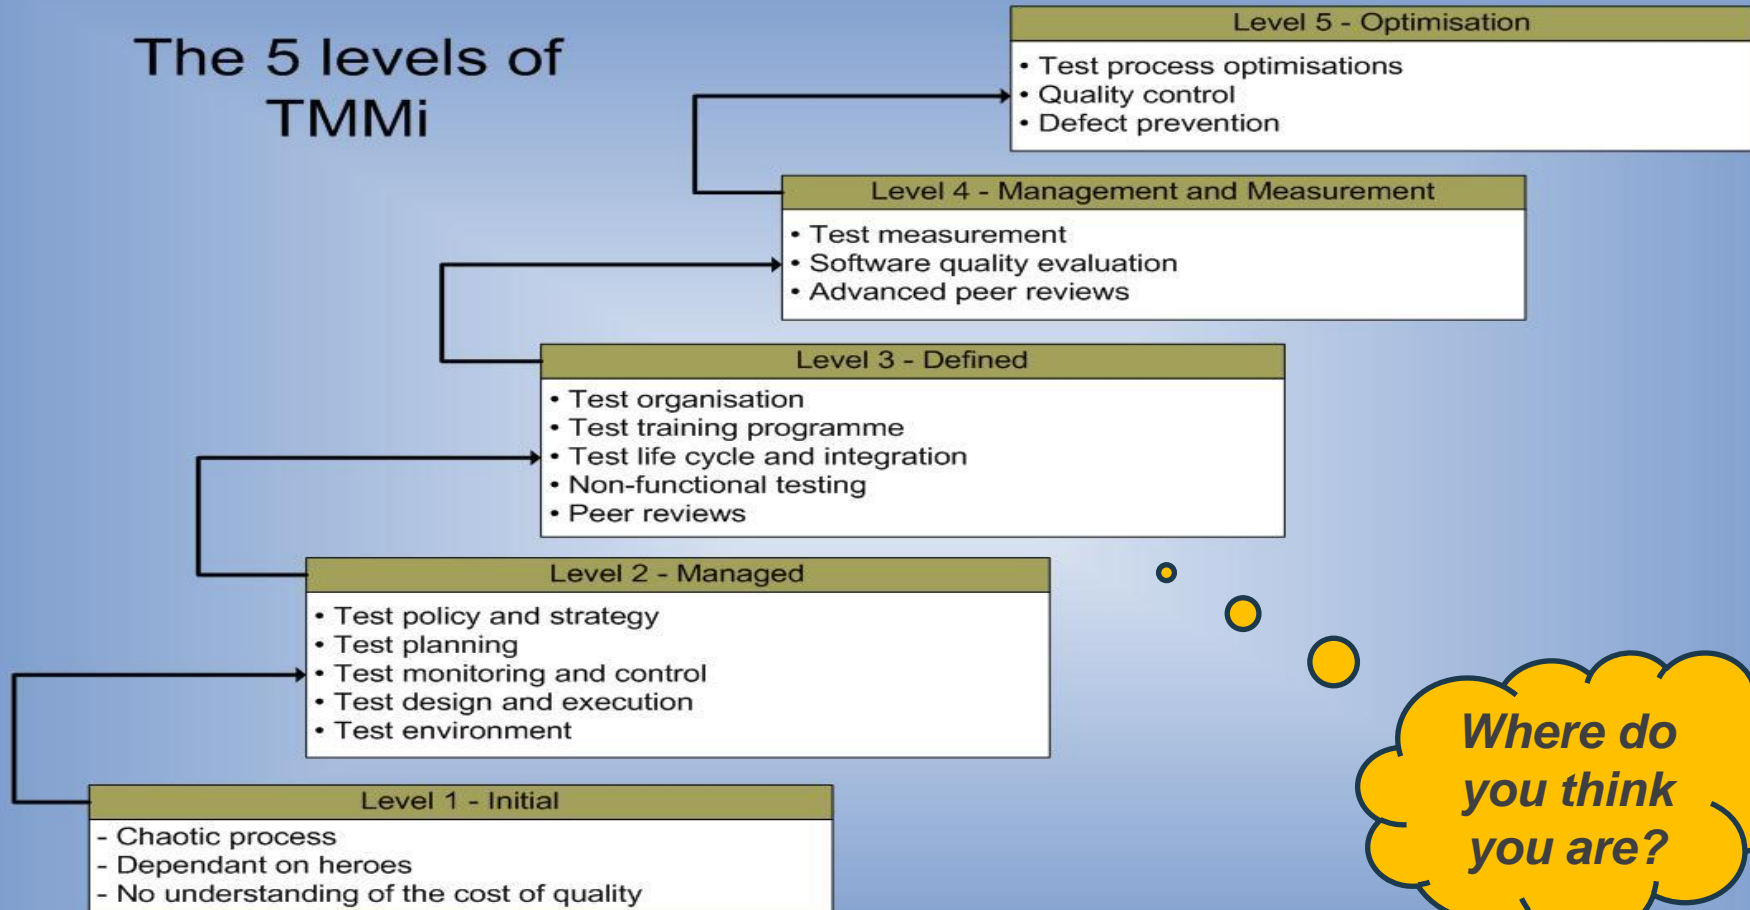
The 5 levels of TMMi

Level 5 - Optimisation
• Test process optimisations
• Quality control
• Defect prevention

Level 4 - Management and Measurement
• Test measurement
• Software quality evaluation
• Advanced peer reviews

Level 3 - Defined
• Test organisation
• Test training programme
• Test life cycle and integration
• Non-functional testing
• Peer reviews

Level 2 - Managed
• Test policy and strategy
• Test planning
• Test monitoring and control
• Test design and execution
• Test environment

Level 1 - Initial
- Chaotic process
- Dependant on heroes
- No understanding of the cost of quality

Where do you think you are?